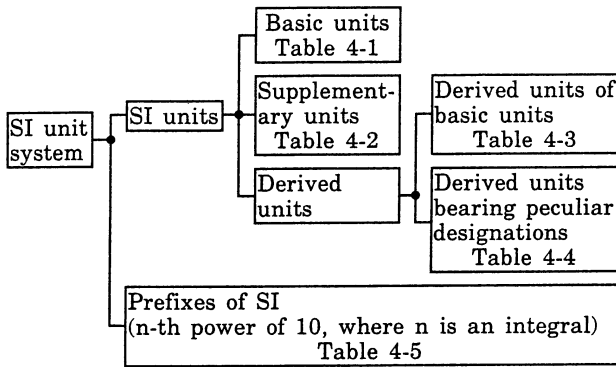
SI unit system

SI units

Basic units Table 4-1

Supplementary units Table 4-2

Derived units

Derived units of basic units Table 4-3

Derived units bearing peculiar designations Table 4-4

Prefixes of SI (n-th power of 10, where n is an integral) Table 4-5